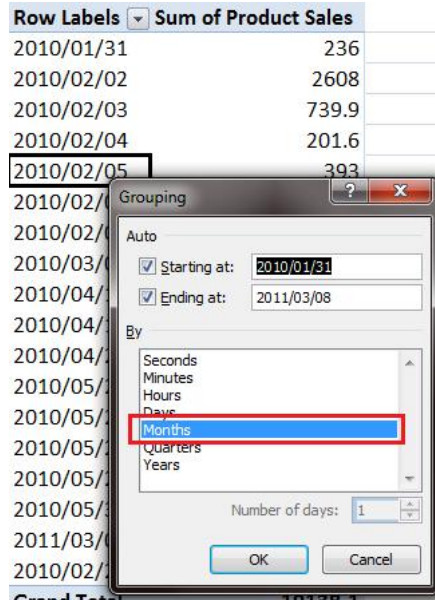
| Row Labels | Sum of Product Sales |
|---|---|
| 2010/01/31 | 236 |
| 2010/02/02 | 2608 |
| 2010/02/03 | 739.9 |
| 2010/02/04 | 201.6 |
| 2010/02/05 | 393 |
| 2010/02/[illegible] | |
| 2010/02/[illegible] | |
| 2010/03/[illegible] | |
| 2010/04/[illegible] | |
| 2010/04/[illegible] | |
| 2010/04/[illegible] | |
| 2010/05/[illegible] | |
| 2010/05/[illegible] | |
| 2010/05/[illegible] | |
| 2010/05/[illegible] | |
| 2010/05/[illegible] | |
| 2011/03/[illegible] | |
| 2010/02/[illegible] | |
| Grand Total | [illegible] |

Grouping
?
x

Auto
Starting at: 2010/01/31
Ending at: 2011/03/08

By
Seconds
Minutes
Hours
Days
Months
Quarters
Years

Number of days: 1

OK
Cancel